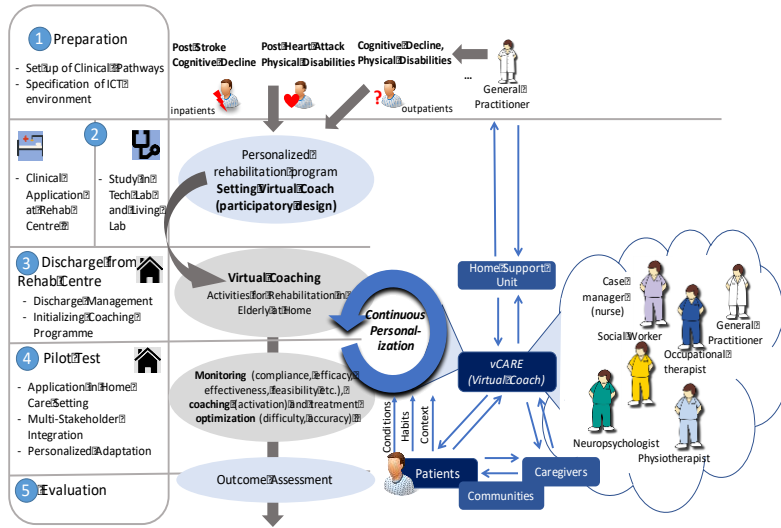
1 Preparation

- Set up of Clinical Pathways
- Specification of ICT environment

2

- Clinical Application at Rehab Centre
- Study in Tech Lab and Living Lab

3 Discharge from Rehab Centre

- Discharge Management
- Initializing Coaching Programme

4 Pilot Test

- Application in Home Care Setting
- Multi-Stakeholder Integration
- Personalized Adaptation

5 Evaluation

Post Stroke Cognitive Decline

Post Heart Attack Physical Disabilities

Cognitive Decline, Physical Disabilities

...

General Practitioner

inpatients

outpatients

Personalized rehabilitation program
Setting Virtual Coach (participatory design)

Virtual Coaching
Activities for Rehabilitation in Elderly Home

Continuous Personalization

Monitoring (compliance, efficacy, effectiveness, feasibility etc.), coaching (activation) and treatment optimization (difficulty, accuracy)

Outcome Assessment

Home Support Unit

vCARE (Virtual Coach)

Conditions

Habits

Context

Patients

Caregivers

Communities

Case manager (nurse)

Social Worker

Occupational therapist

General Practitioner

Neuropsychologist

Physiotherapist